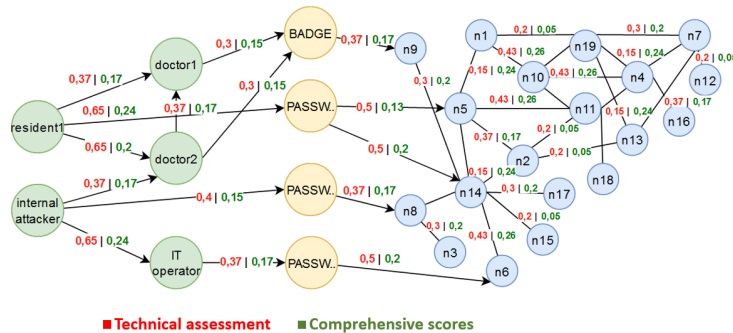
resident1
internal attacker
doctor1
doctor2
IT operator
BADGE
PASSW..
PASSW..
PASSW..
0,37 | 0,17
0,65 | 0,24
0,65 | 0,2
0,37 | 0,17
0,37 | 0,17
0,4 | 0,15
0,65 | 0,24
0,3 | 0,15
0,3 | 0,15
0,37 | 0,17
0,37 | 0,17
0,5 | 0,13
0,5 | 0,2
0,37 | 0,17
0,5 | 0,2
n9
n5
n8
n14
n3
n6
n15
n17
n2
n1
n10
n11
n19
n4
n13
n18
n7
n12
n16
0,3 | 0,2
0,15 | 0,24
0,43 | 0,26
0,37 | 0,17
0,15 | 0,24
0,3 | 0,2
0,43 | 0,26
0,2 | 0,05
0,3 | 0,2
0,2 | 0,05
0,43 | 0,26
0,43 | 0,26
0,2 | 0,05
0,2 | 0,05
0,3 | 0,2
0,15 | 0,24
0,15 | 0,24
0,2 | 0,0
0,37 | 0,17
Technical assessment
Comprehensive scores